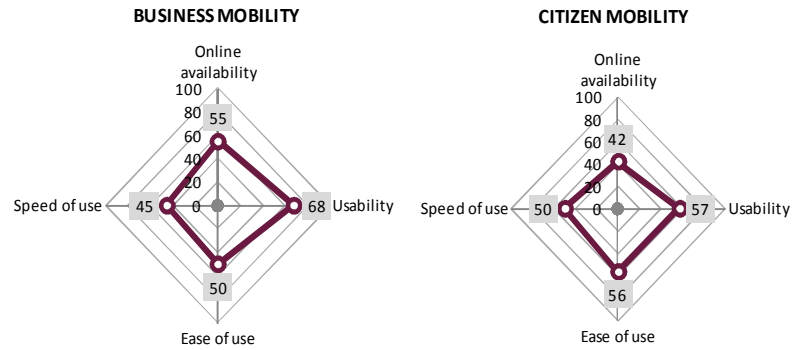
BUSINESS MOBILITY

Online availability

100
80
60
40
20
0

55
68
50
45

Usability
Ease of use
Speed of use

CITIZEN MOBILITY

Online availability

100
80
60
40
20
0

42
57
56
50

Usability
Ease of use
Speed of use